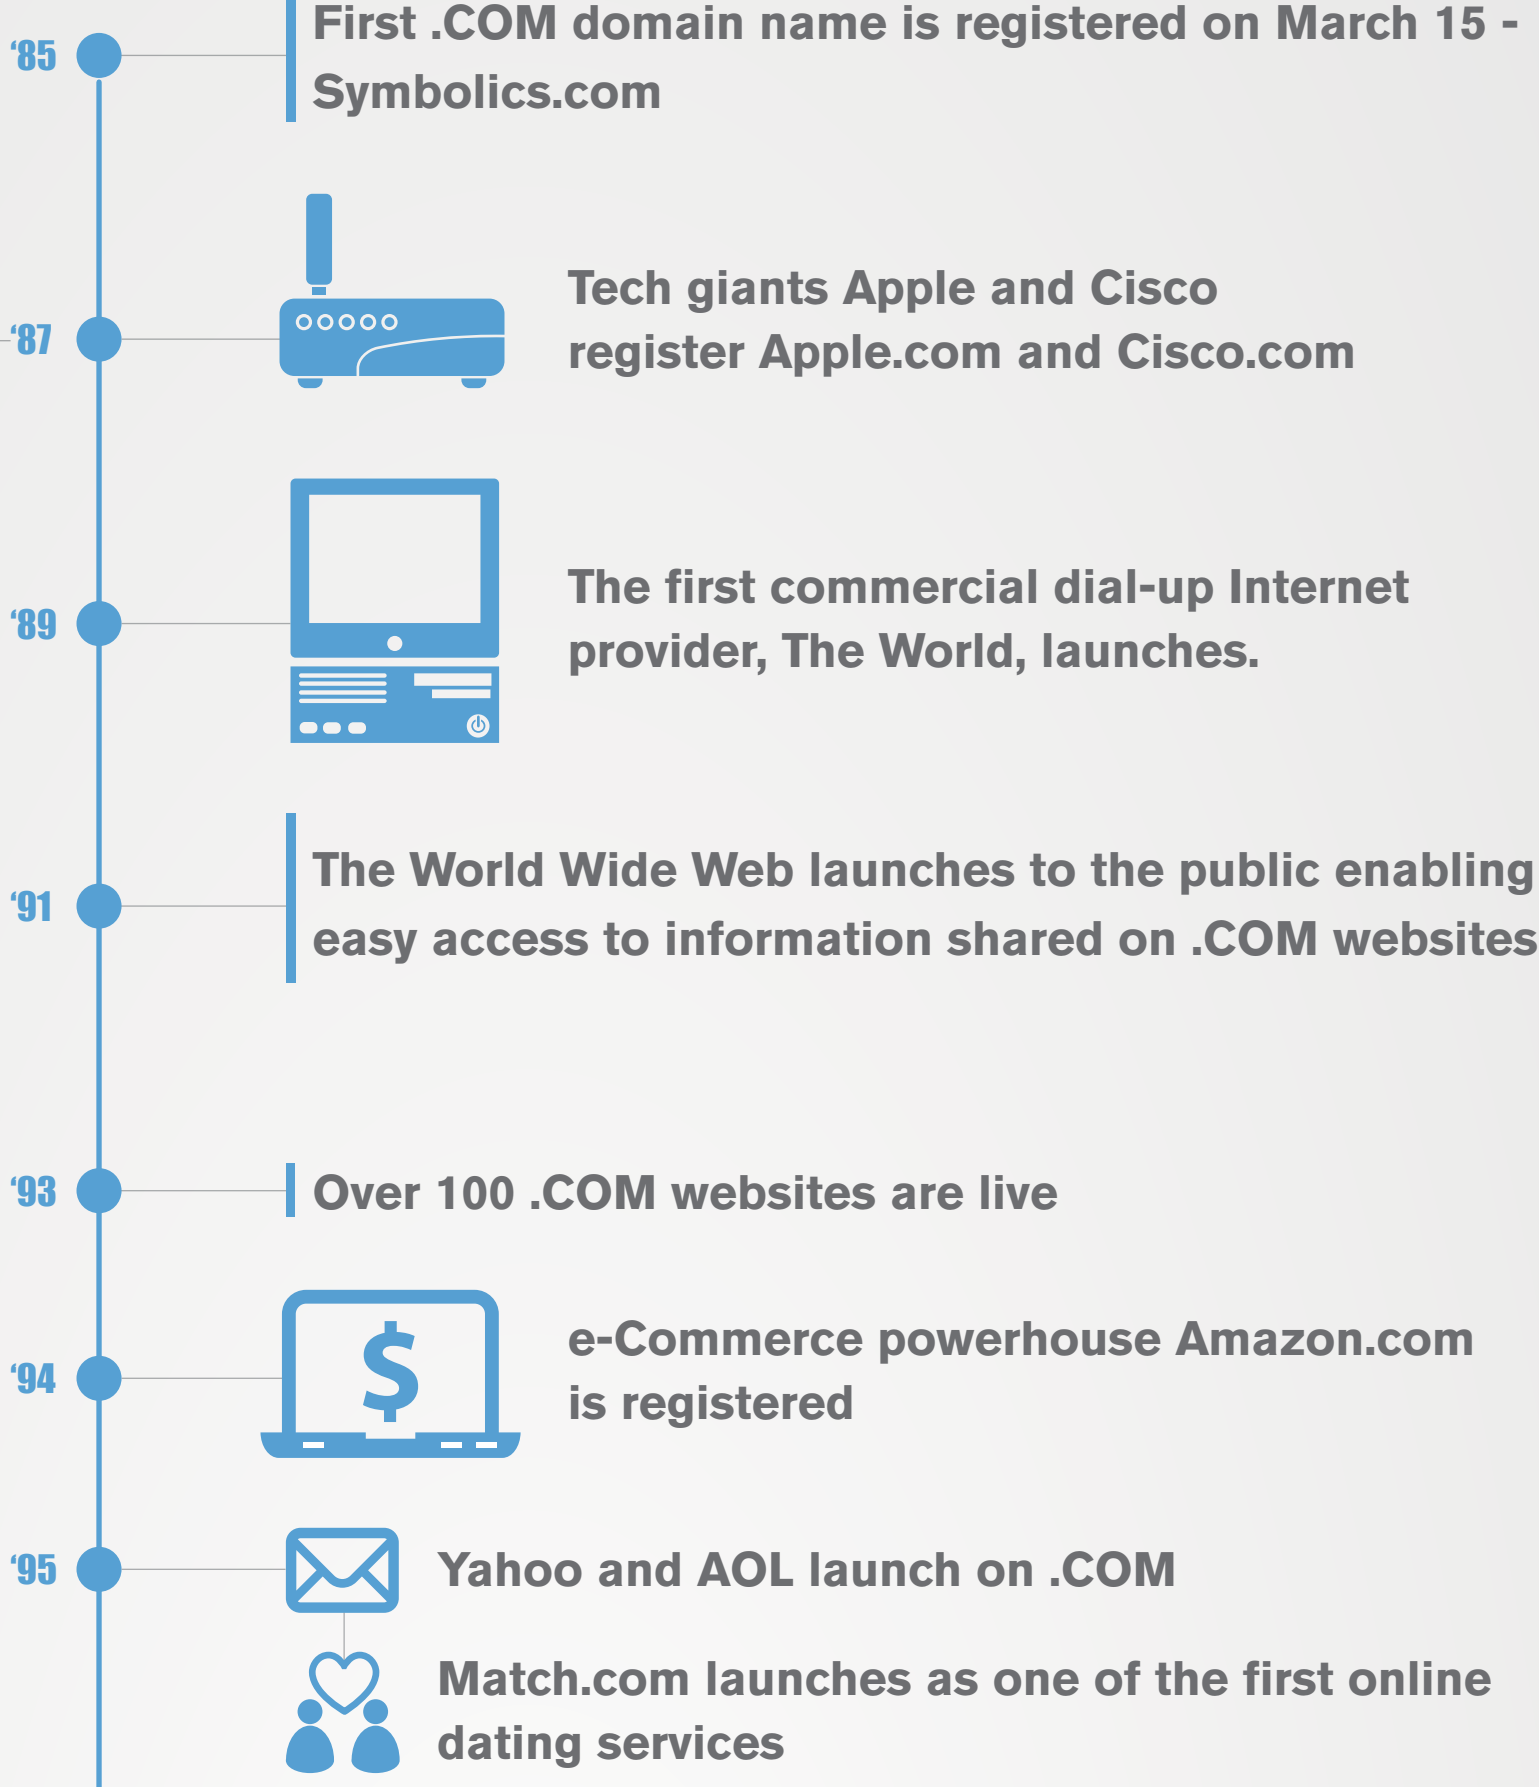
‘85

First .COM domain name is registered on March 15 - Symbolics.com

‘87

Tech giants Apple and Cisco register Apple.com and Cisco.com

‘89

The first commercial dial-up Internet provider, The World, launches.

‘91

The World Wide Web launches to the public enabling easy access to information shared on .COM websites

‘93

Over 100 .COM websites are live

‘94

$

e-Commerce powerhouse Amazon.com is registered

‘95

Yahoo and AOL launch on .COM

Match.com launches as one of the first online dating services